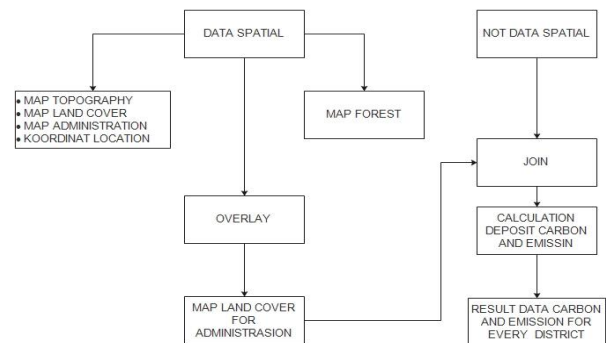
DATA SPATIAL

NOT DATA SPATIAL

• MAP TOPOGRAPHY
• MAP LAND COVER
• MAP ADMINISTRATION
• KOORDINAT LOCATION

MAP FOREST

JOIN

OVERLAY

CALCULATION DEPOSIT CARBON AND EMISSIN

MAP LAND COVER FOR ADMINISTRASION

RESULT DATA CARBON AND EMISSION FOR EVERY DISTRICT